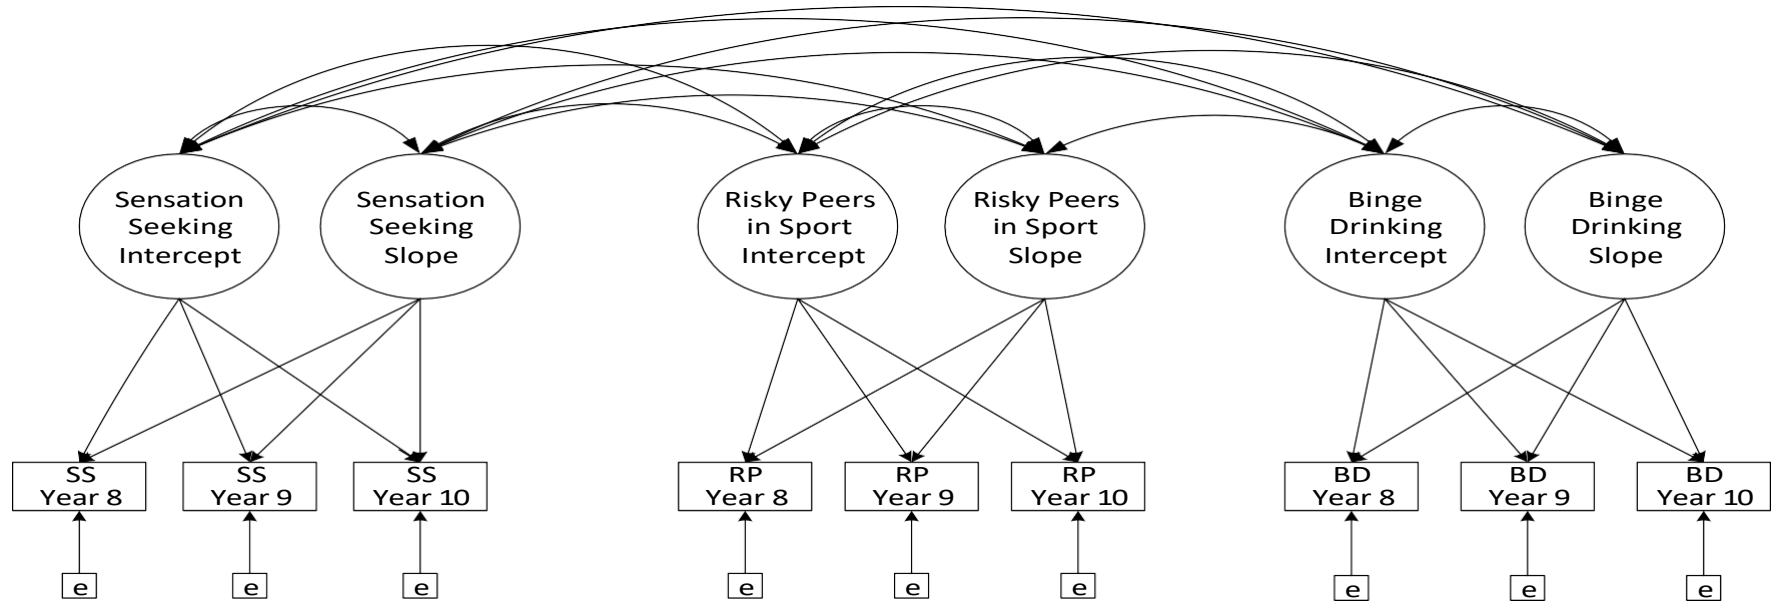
Sensation Seeking Intercept

Sensation Seeking Slope

Risky Peers in Sport Intercept

Risky Peers in Sport Slope

Binge Drinking Intercept

Binge Drinking Slope

SS Year 8

SS Year 9

SS Year 10

RP Year 8

RP Year 9

RP Year 10

BD Year 8

BD Year 9

BD Year 10

e

e

e

e

e

e

e

e

e